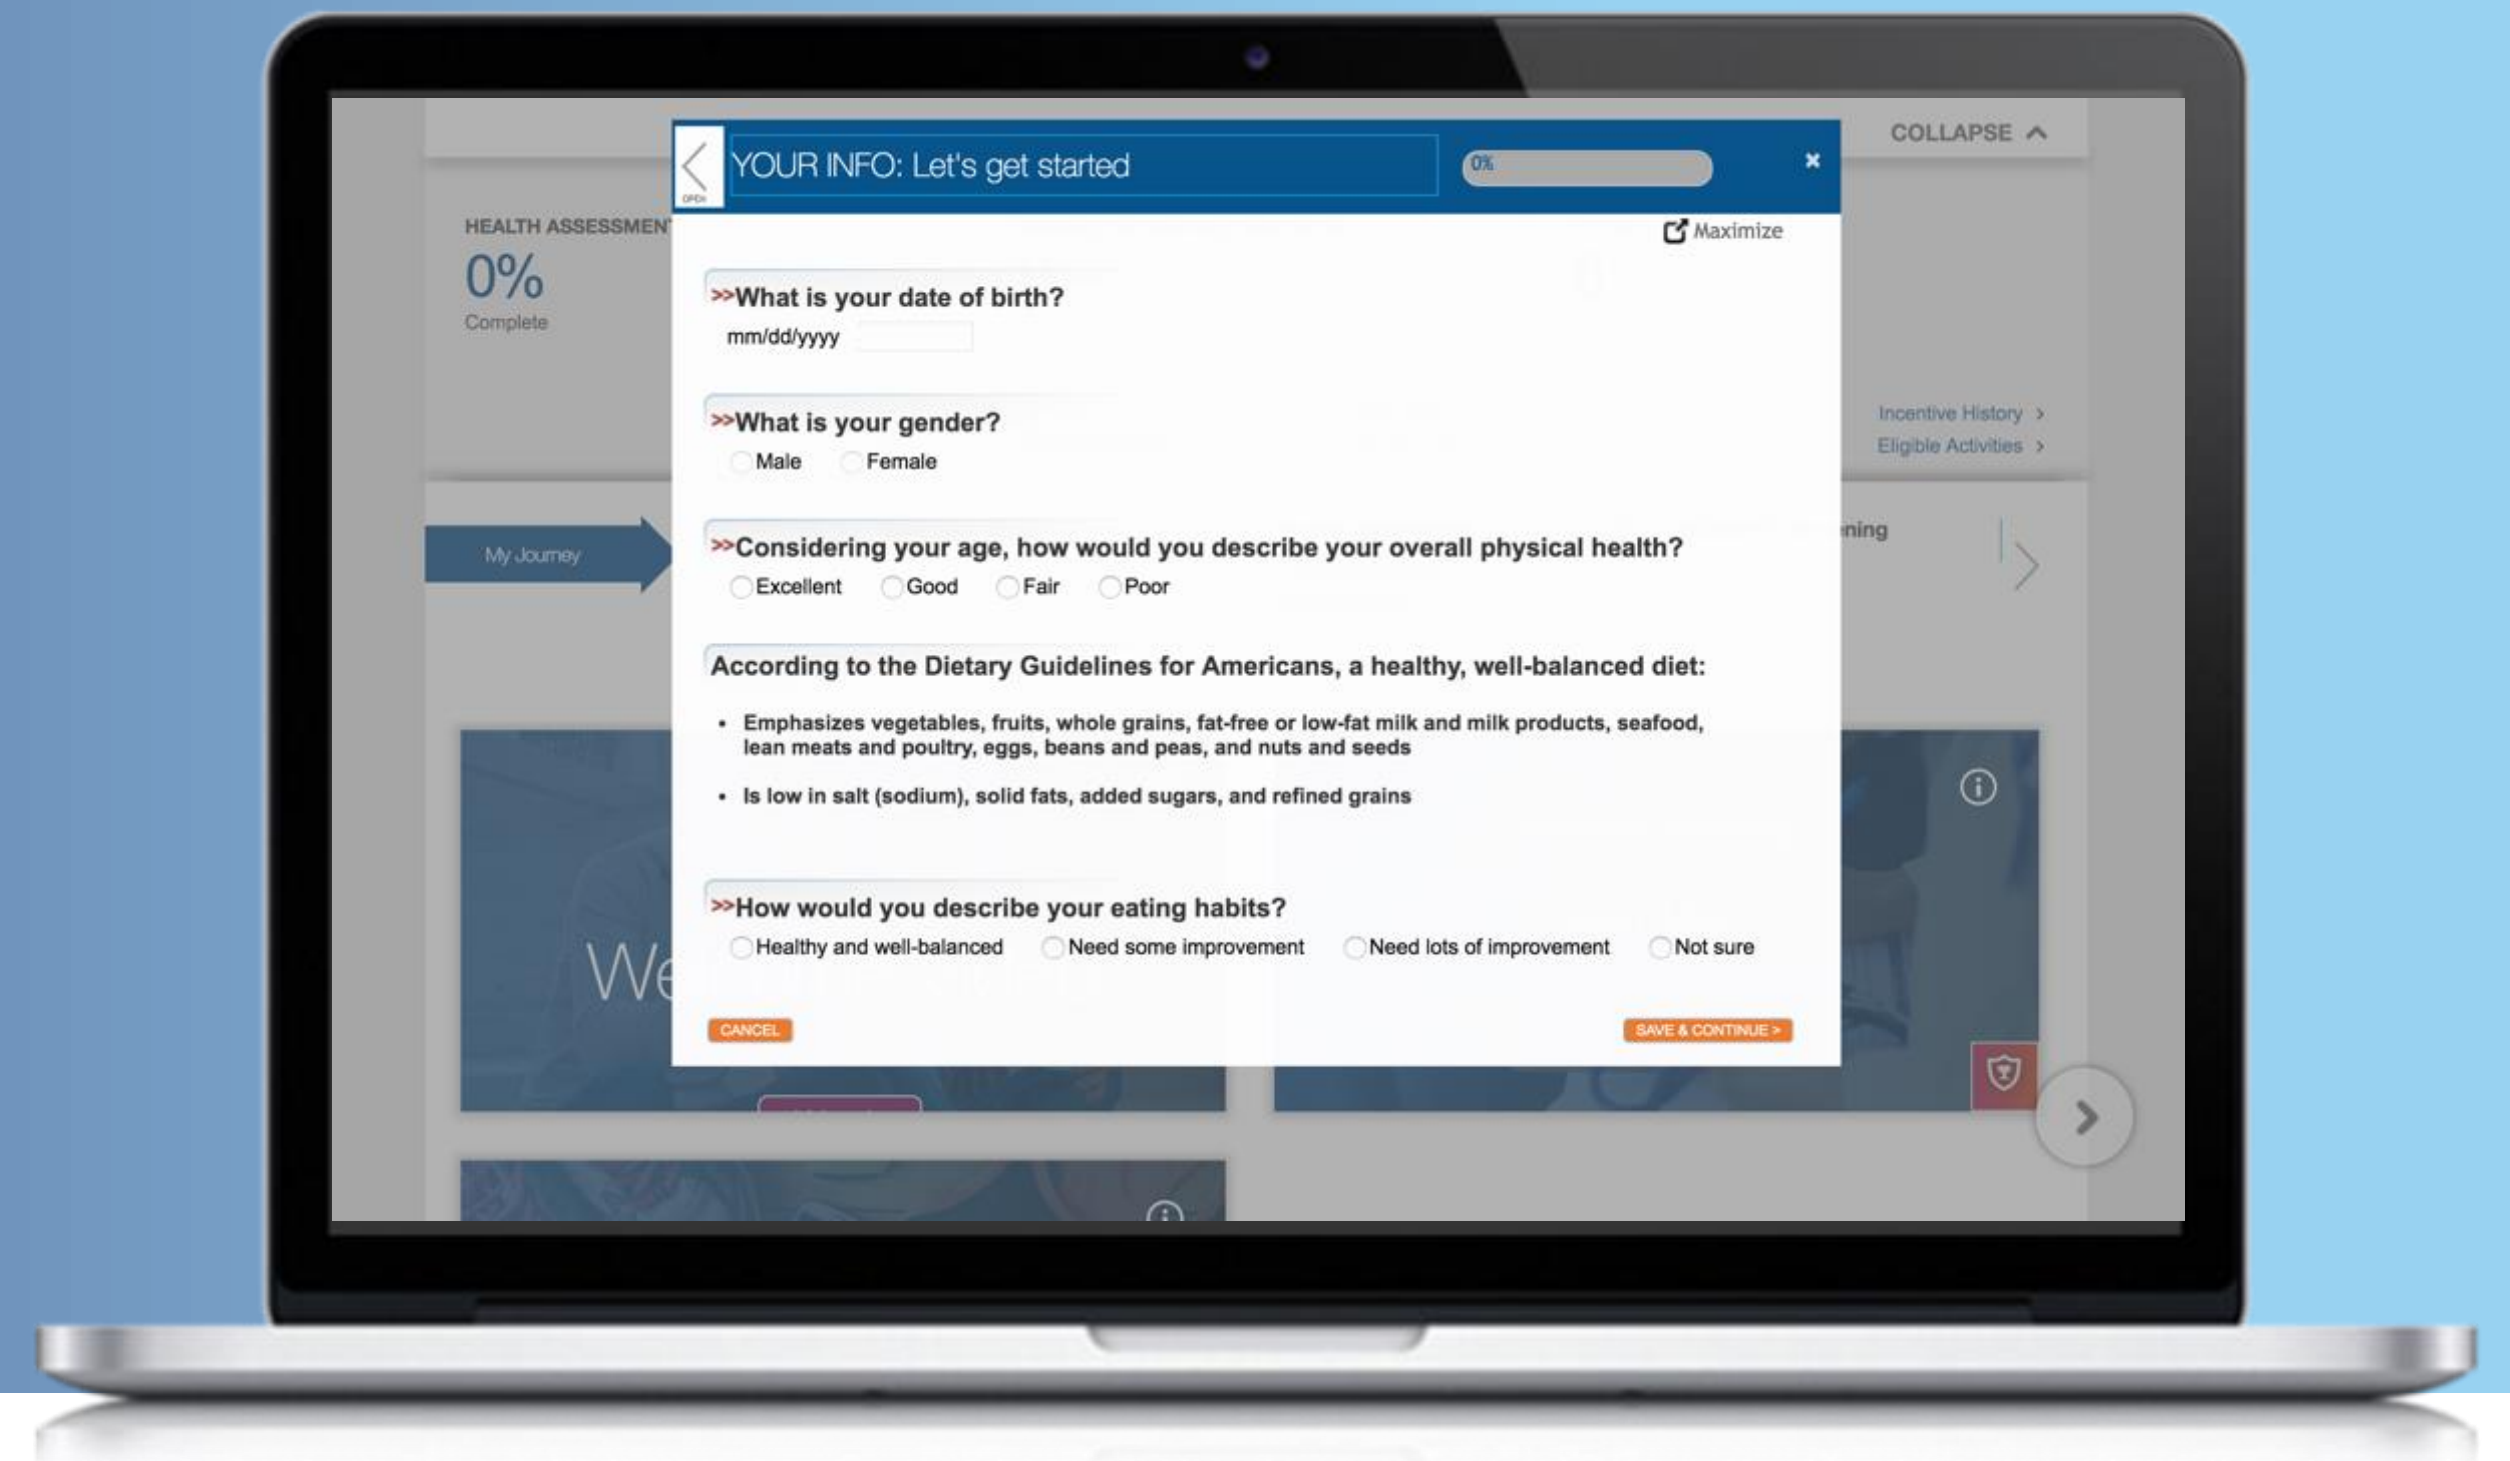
COLLAPSE

HEALTH ASSESSMEN

0%

Complete

Incentive History >

Eligible Activities >

My Journey

ning

We

YOUR INFO: Let's get started

0%

×

Maximize

>>What is your date of birth?

mm/dd/yyyy

>>What is your gender?

Male Female

>>Considering your age, how would you describe your overall physical health?

Excellent Good Fair Poor

According to the Dietary Guidelines for Americans, a healthy, well-balanced diet:

• Emphasizes vegetables, fruits, whole grains, fat-free or low-fat milk and milk products, seafood, lean meats and poultry, eggs, beans and peas, and nuts and seeds

• Is low in salt (sodium), solid fats, added sugars, and refined grains

>>How would you describe your eating habits?

Healthy and well-balanced Need some improvement Need lots of improvement Not sure

CANCEL

SAVE & CONTINUE >